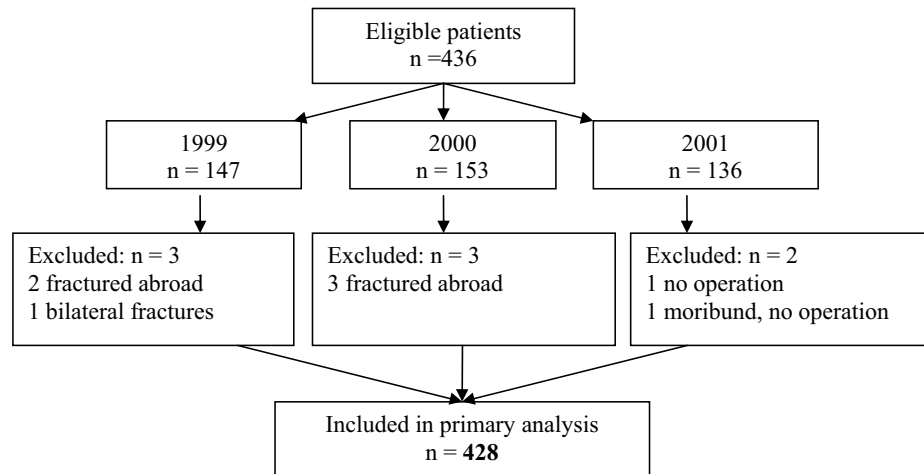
Eligible patients
n =436

1999
n = 147

2000
n = 153

2001
n = 136

Excluded: n = 3
2 fractured abroad
1 bilateral fractures

Excluded: n = 3
3 fractured abroad

Excluded: n = 2
1 no operation
1 moribund, no operation

Included in primary analysis
n = **428**